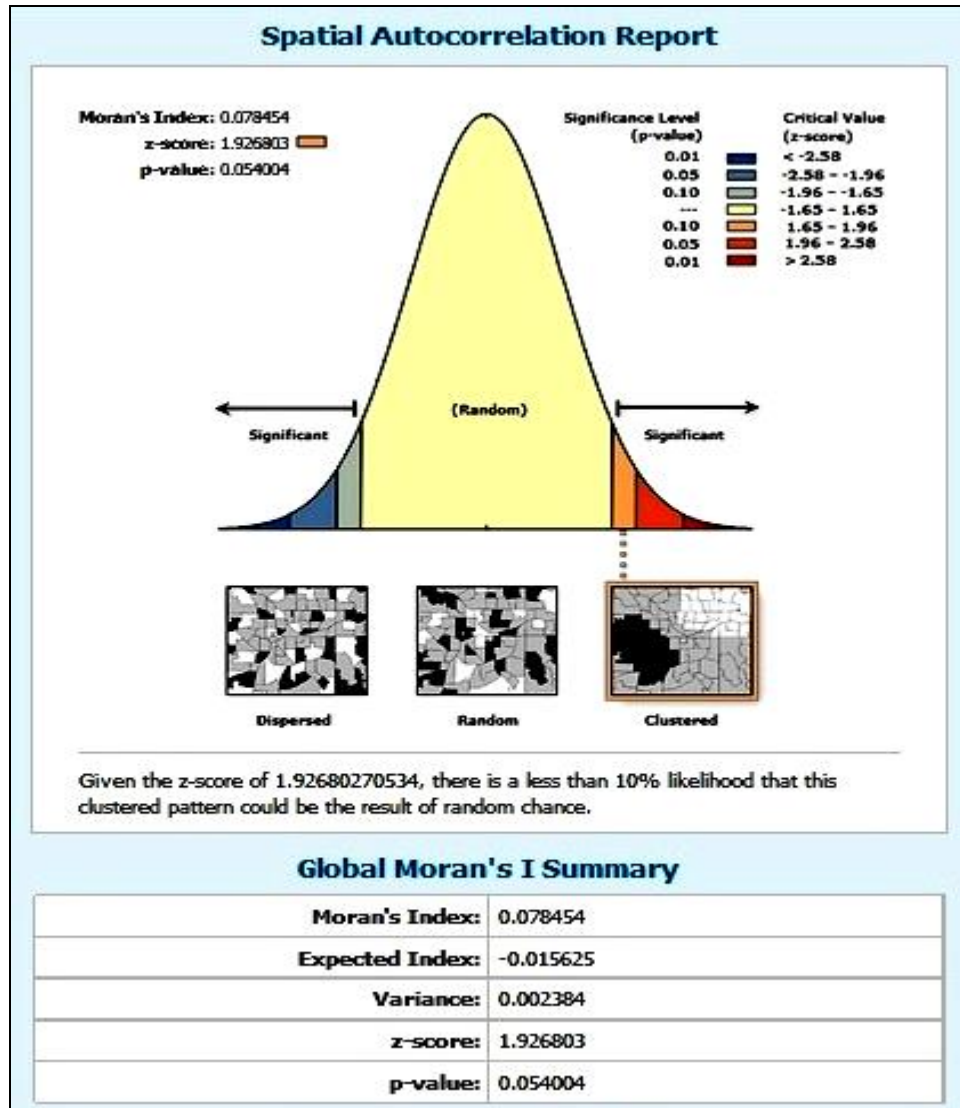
Spatial Autocorrelation Report

Moran's Index: 0.078454
z-score: 1.926803
p-value: 0.054004

| Significance Level (p-value) | Critical Value (z-score) |
|---|---|
| 0.01 | < -2.58 |
| 0.05 | -2.58 - -1.96 |
| 0.10 | -1.96 - -1.65 |
| --- | -1.65 - 1.65 |
| 0.10 | 1.65 - 1.96 |
| 0.05 | 1.96 - 2.58 |
| 0.01 | > 2.58 |

Significant

(Random)

Significant

Dispersed

Random

Clustered

Given the z-score of 1.92680270534, there is a less than 10% likelihood that this clustered pattern could be the result of random chance.

Global Moran's I Summary

| | |
|---|---|
| Moran's Index: | 0.078454 |
| Expected Index: | -0.015625 |
| Variance: | 0.002384 |
| z-score: | 1.926803 |
| p-value: | 0.054004 |